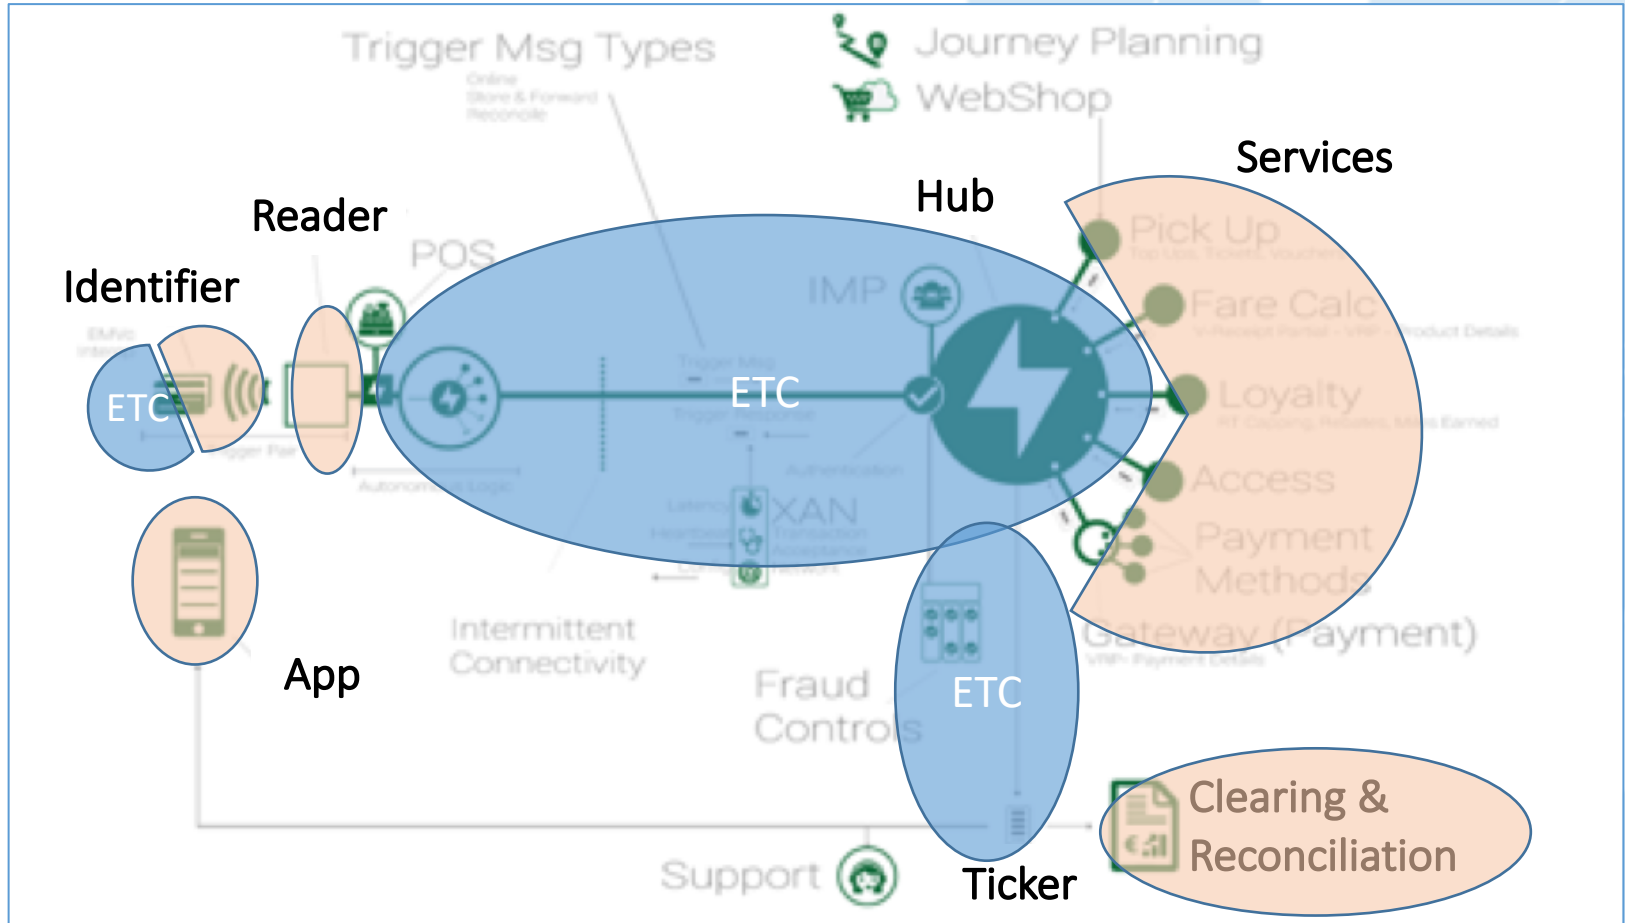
Trigger Msg Types

Journey Planning

WebShop

Services

Hub

Reader

POS

Pick Up

IMP

Identifier

Fare Calc

ETC

ETC

Loyalty

Access

XAN

Payment Methods

ETC

Intermittent Connectivity

Gateway (Payment)

App

Fraud Controls

Clearing & Reconciliation

Support

Ticker